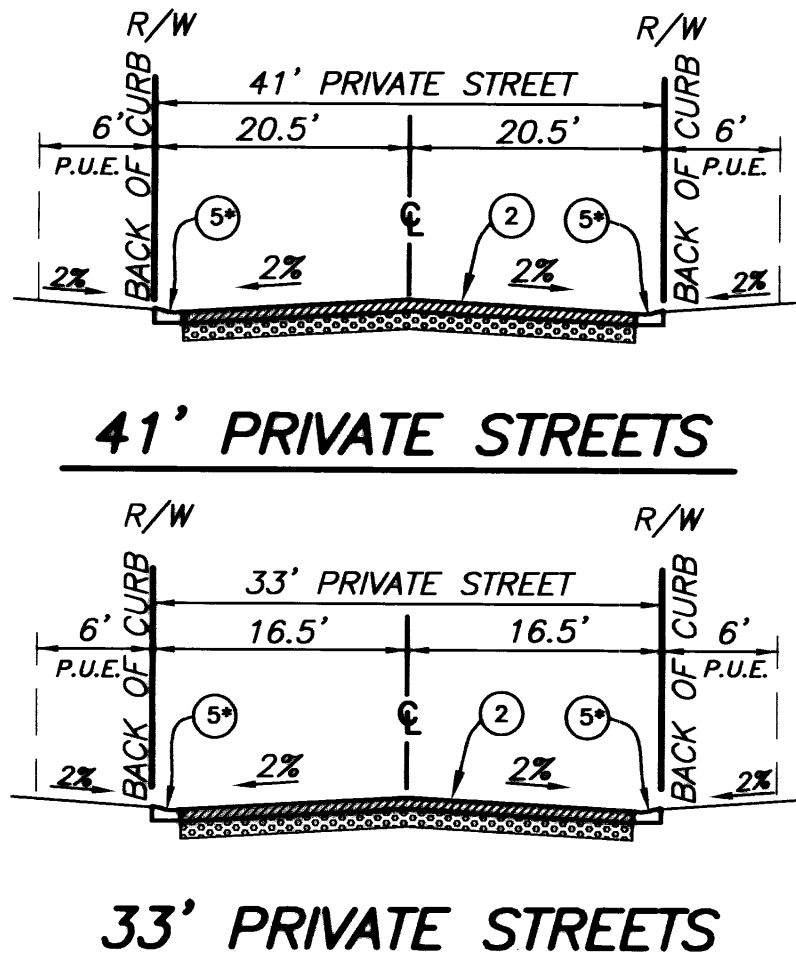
R/W
R/W
BACK OF CURB
41' PRIVATE STREET
BACK OF CURB
6'
20.5'
20.5'
6'
P.U.E.
P.U.E.
5*
℄
2
5*
2%
2%
2%
2%

41' PRIVATE STREETS

R/W
R/W
BACK OF CURB
33' PRIVATE STREET
BACK OF CURB
6'
16.5'
16.5'
6'
P.U.E.
P.U.E.
5*
℄
2
5*
2%
2%
2%
2%

33' PRIVATE STREETS